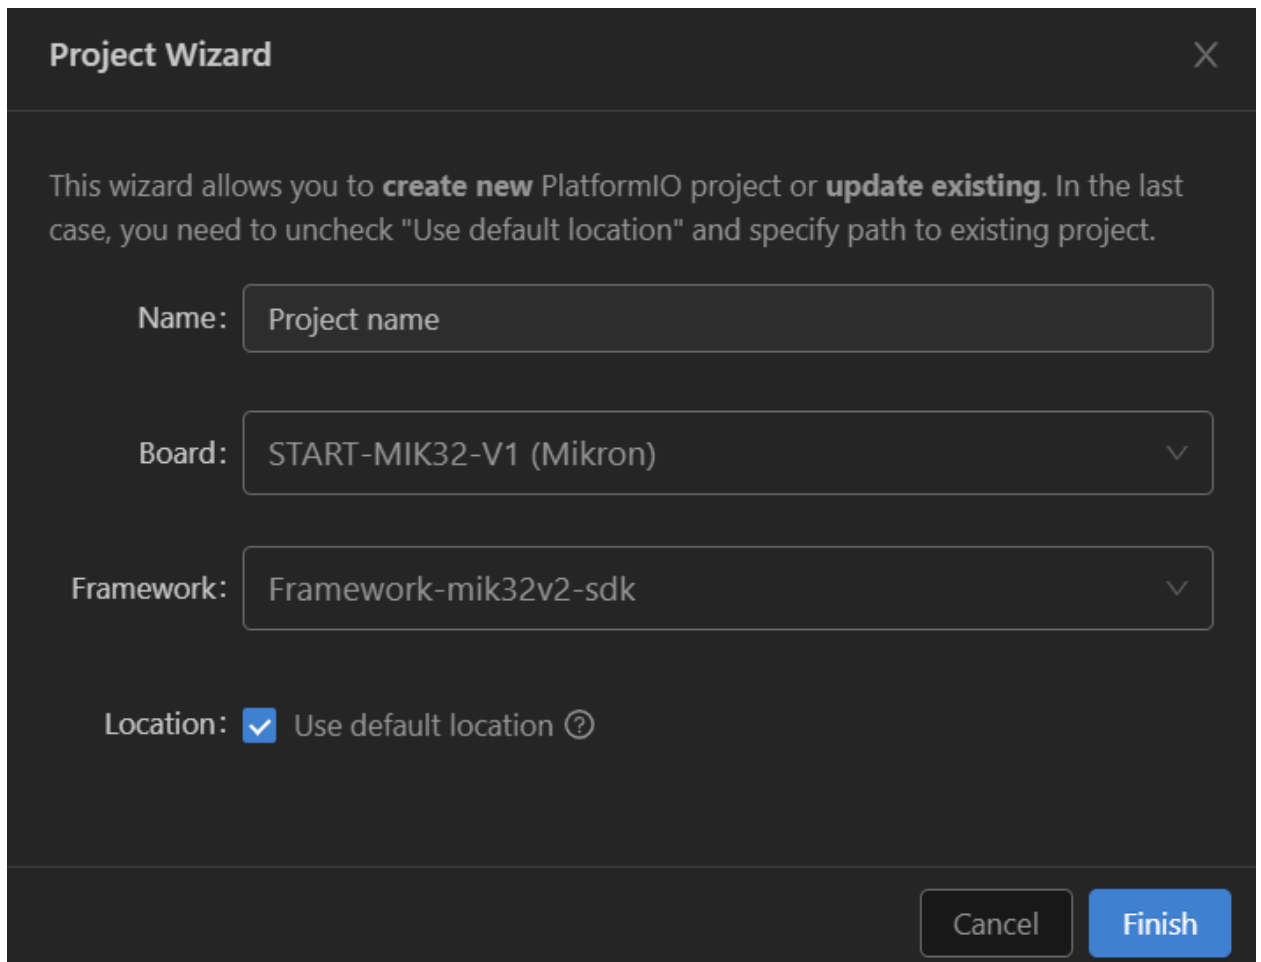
Project Wizard

This wizard allows you to **create new** PlatformIO project or **update existing**. In the last case, you need to uncheck "Use default location" and specify path to existing project.

Name: Project name

Board: START-MIK32-V1 (Mikron)

Framework: Framework-mik32v2-sdk

Location: Use default location

Cancel Finish